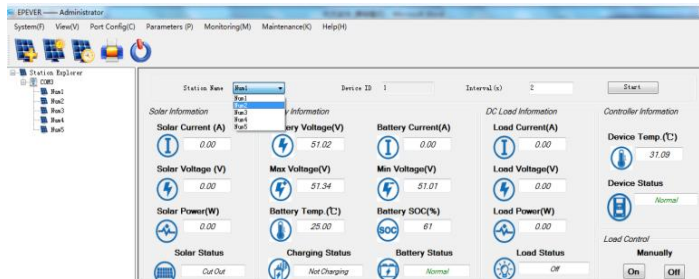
EPEVER —— Administrator

System(F) View(V) Port Config(C) Parameters (P) Monitoring(M) Maintenance(K) Help(H)

Station Explorer
COM3
Num1
Num2
Num3
Num4
Num5

Station Name Num1
Num1
Num2
Num3
Num4
Num5

Device ID 1

Interval(s) 2

Start

Solar Information

Solar Current (A)
0.00

Solar Voltage (V)
0.00

Solar Power(W)
0.00

Solar Status
Cut Out

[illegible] Information

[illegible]ery Voltage(V)
51.02

Max Voltage(V)
51.34

Battery Temp.(℃)
25.00

Charging Status
Not Charging

Battery Current(A)
0.00

Min Voltage(V)
51.01

Battery SOC(%)
61

Battery Status
Normal

DC Load Information

Load Current(A)
0.00

Load Voltage(V)
0.00

Load Power(W)
0.00

Load Status
Off

Controller Information

Device Temp.(℃)
31.09

Device Status
Normal

Load Control

Manually

On Off